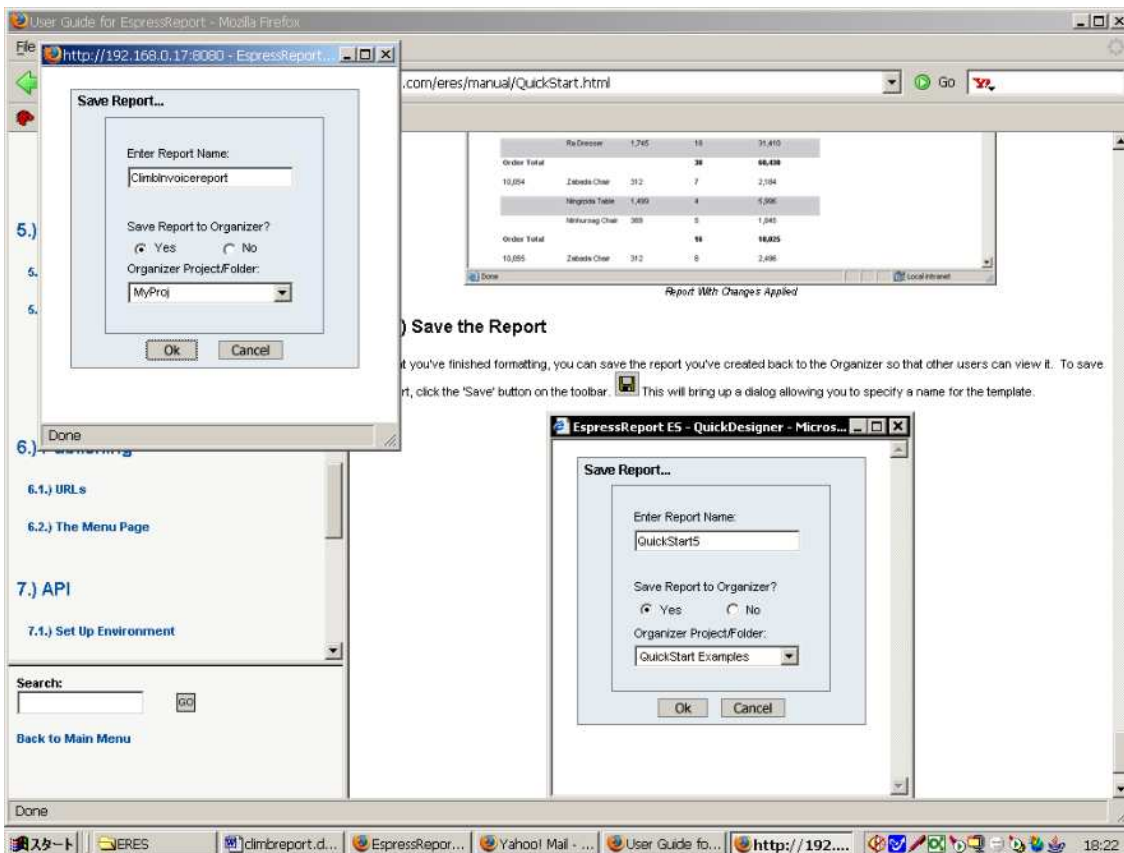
User Guide for EspressReport - Mozilla Firefox

File

http://192.168.0.17:8080 - EspressReport...

Save Report...

Enter Report Name:

ClimbInvoicereport

Save Report to Organizer?

Yes No

Organizer Project/Folder:

MyProj

Ok Cancel

Done

.com/eres/manual/QuickStart.html

Go

| | Ra Dresser | 1,745 | 18 | 31,410 |
|---|---|---|---|---|
| Order Total | | | 38 | 60,438 |
| 10,054 | Zebeda Chair | 312 | 7 | 2,184 |
| | Ningirida Table | 1,499 | 4 | 5,996 |
| | Nirhursag Chair | 369 | 5 | 1,845 |
| Order Total | | | 16 | 10,025 |
| 10,055 | Zebeda Chair | 312 | 8 | 2,496 |

Done

Local intranet

Report With Changes Applied

5.)

5.

5.

) Save the Report

t you've finished formatting, you can save the report you've created back to the Organizer so that other users can view it. To save t, click the 'Save' button on the toolbar. This will bring up a dialog allowing you to specify a name for the template.

6.) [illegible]

6.1.) URLs

6.2.) The Menu Page

7.) API

7.1.) Set Up Environment

Search:

GO

Back to Main Menu

EspressReport ES - QuickDesigner - Micros...

Save Report...

Enter Report Name:

QuickStart5

Save Report to Organizer?

Yes No

Organizer Project/Folder:

QuickStart Examples

Ok Cancel

Done

スタート ERES climbreport.d... EspressRepor... Yahoo! Mail - ... User Guide fo... http://192.... 18:22